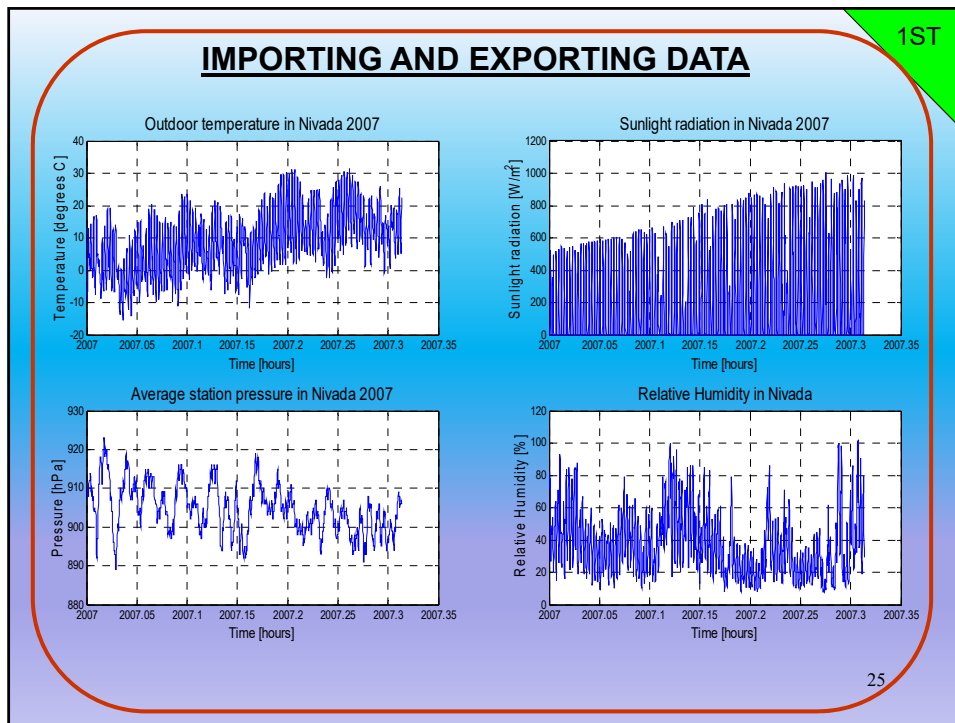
1ST

IMPORTING AND EXPORTING DATA

Outdoor temperature in Nivada 2007

Temperature [degrees C]

40
30
20
10
0
-10
-20

2007 2007.05 2007.1 2007.15 2007.2 2007.25 2007.3 2007.35

Time [hours]

Sunlight radiation in Nivada 2007

Sunlight radiation [W/m$^2$]

1200
1000
800
600
400
200
0

2007 2007.05 2007.1 2007.15 2007.2 2007.25 2007.3 2007.35

Time [hours]

Average station pressure in Nivada 2007

Pressure [hPa]

930
920
910
900
890
880

2007 2007.05 2007.1 2007.15 2007.2 2007.25 2007.3 2007.35

Time [hours]

Relative Humidity in Nivada

Relative Humidity [%]

120
100
80
60
40
20
0

2007 2007.05 2007.1 2007.15 2007.2 2007.25 2007.3 2007.35

Time [hours]

25